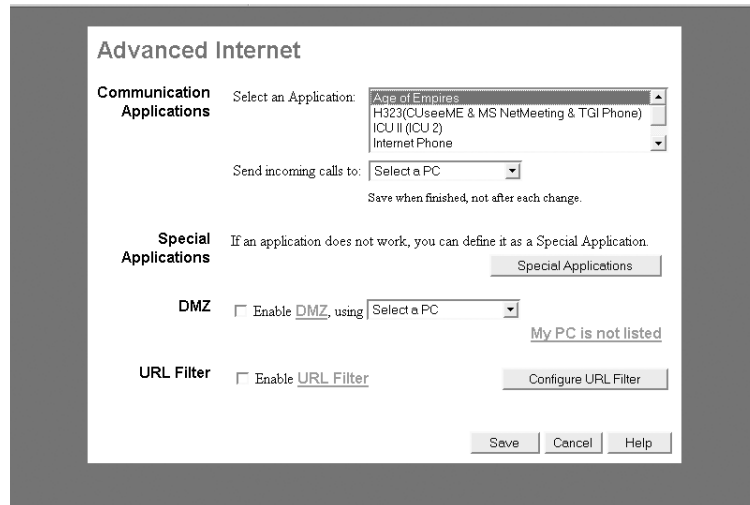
Advanced Internet

Communication Applications

Select an Application:

Age of Empires
H323(CUseeME & MS NetMeeting & TGI Phone)
ICU II (ICU 2)
Internet Phone

Send incoming calls to: Select a PC

Save when finished, not after each change.

Special Applications

If an application does not work, you can define it as a Special Application.

Special Applications

DMZ

Enable DMZ, using Select a PC

My PC is not listed

URL Filter

Enable URL Filter

Configure URL Filter

Save Cancel Help